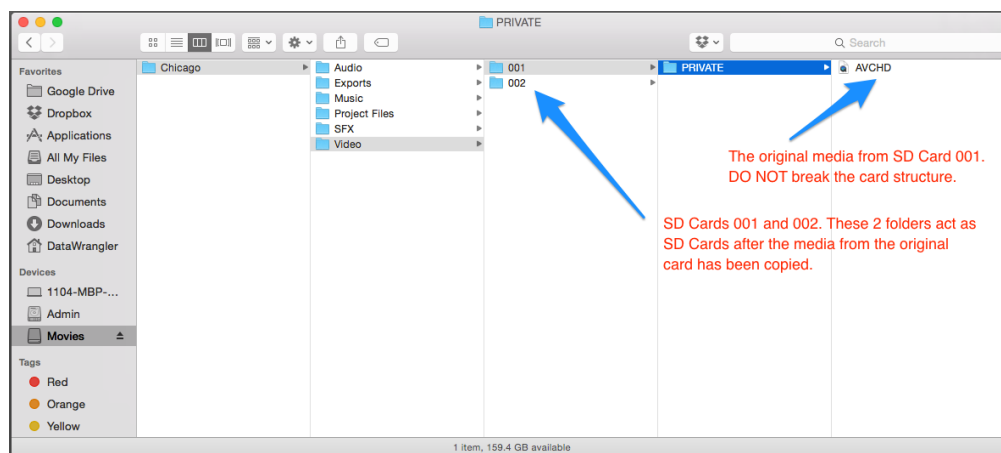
PRIVATE

Search

Favorites
Google Drive
Dropbox
Applications
All My Files
Desktop
Documents
Downloads
DataWrangler

Devices
1104-MBP-...
Admin
Movies

Tags
Red
Orange
Yellow

Chicago

Audio
Exports
Music
Project Files
SFX
Video

001
002

PRIVATE

AVCHD

The original media from SD Card 001. DO NOT break the card structure.

SD Cards 001 and 002. These 2 folders act as SD Cards after the media from the original card has been copied.

1 item, 159.4 GB available